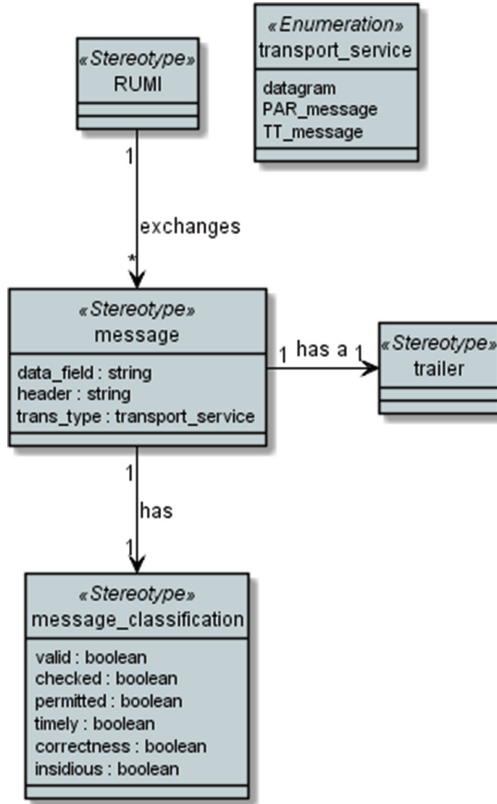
«Stereotype»
RUMI

«Enumeration»
transport_service

datagram
PAR_message
TT_message

1

exchanges

*

«Stereotype»
message

data_field : string
header : string
trans_type : transport_service

1 has a 1

«Stereotype»
trailer

1

has

1

«Stereotype»
message_classification

valid : boolean
checked : boolean
permitted : boolean
timely : boolean
correctness : boolean
insidious : boolean